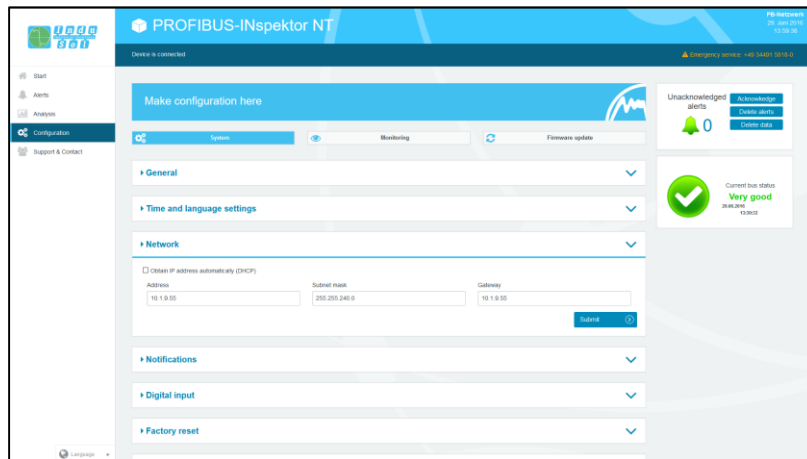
Indu Sol

PROFIBUS-INspektor NT

PB-Netzwerk
29. Juni 2016
13:59:56

Device is connected

Emergency service: +49 34491 5818-0

Start
Alerts
Analysis
Configuration
Support & Contact

Make configuration here

System
Monitoring
Firmware update

General

Time and language settings

Network

Obtain IP address automatically (DHCP)

Address
10.1.9.55

Subnet mask
255.255.240.0

Gateway
10.1.9.55

Submit

Notifications

Digital input

Factory reset

Unacknowledged alerts
0
Acknowledge
Delete alerts
Delete data

Current bus status
Very good
29.06.2016
13:59:02

Language